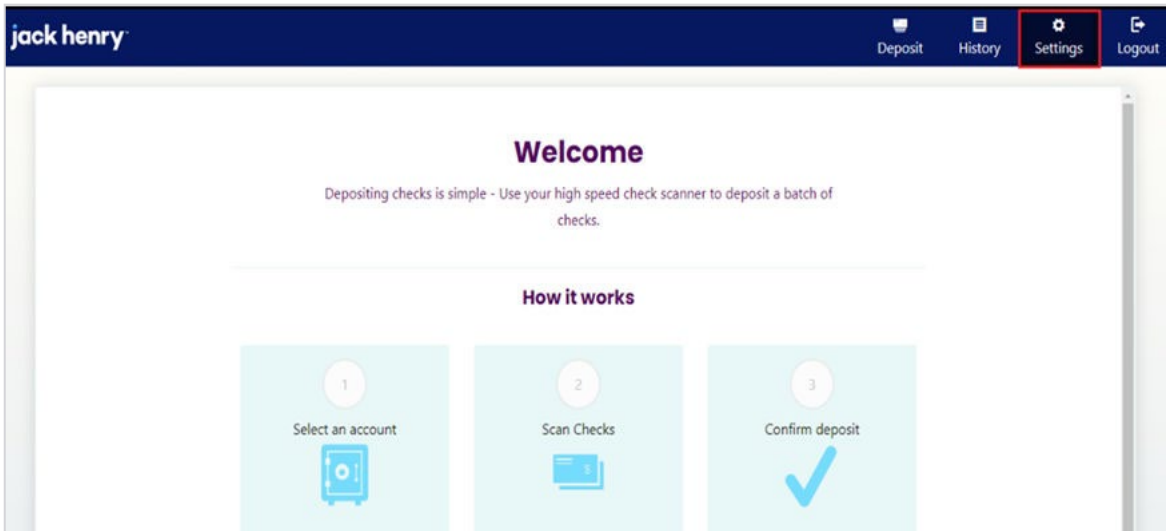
jack henry

Deposit History Settings Logout

Welcome

Depositing checks is simple - Use your high speed check scanner to deposit a batch of checks.

How it works

1
Select an account

2
Scan Checks

3
Confirm deposit